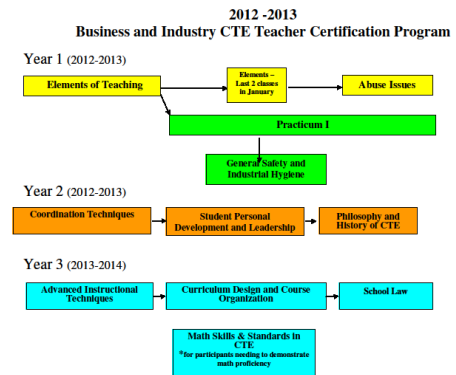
2012 -2013
Business and Industry CTE Teacher Certification Program

Year 1 (2012-2013)

Elements of Teaching

Elements – Last 2 classes in January

Abuse Issues

Practicum I

General Safety and Industrial Hygiene

Year 2 (2012-2013)

Coordination Techniques

Student Personal Development and Leadership

Philosophy and History of CTE

Year 3 (2013-2014)

Advanced Instructional Techniques

Curriculum Design and Course Organization

School Law

Math Skills & Standards in CTE
*for participants needing to demonstrate math proficiency